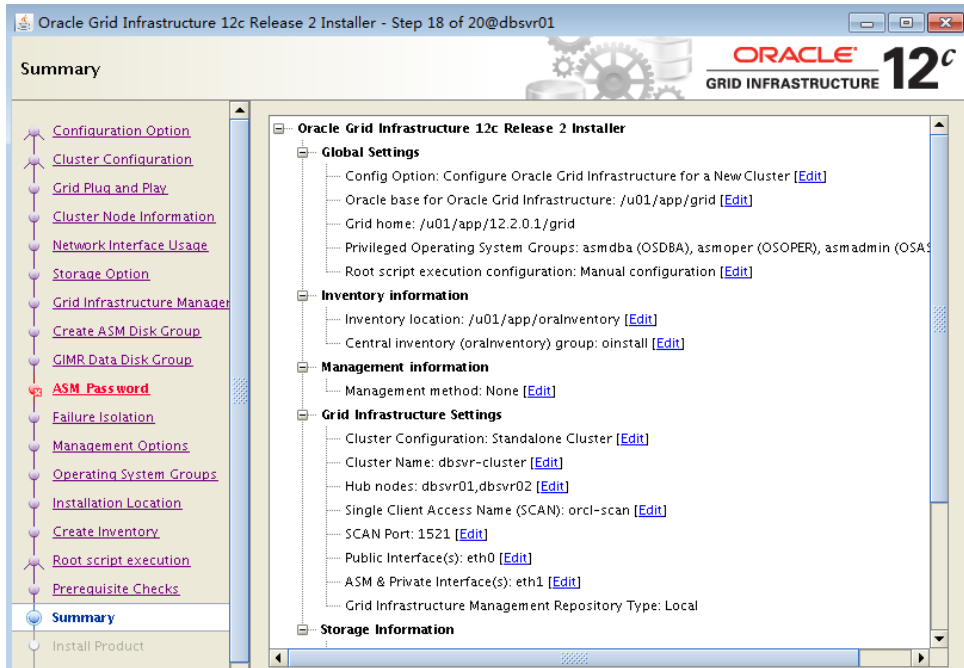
Oracle Grid Infrastructure 12c Release 2 Installer - Step 18 of 20@dbsvr01

Summary

ORACLE
GRID INFRASTRUCTURE 12c

Configuration Option
Cluster Configuration
Grid Plug and Play
Cluster Node Information
Network Interface Usage
Storage Option
Grid Infrastructure Manager
Create ASM Disk Group
GIMR Data Disk Group
ASM Password
Failure Isolation
Management Options
Operating System Groups
Installation Location
Create Inventory
Root script execution
Prerequisite Checks
Summary
Install Product

Oracle Grid Infrastructure 12c Release 2 Installer
Global Settings
Config Option: Configure Oracle Grid Infrastructure for a New Cluster [Edit]
Oracle base for Oracle Grid Infrastructure: /u01/app/grid [Edit]
Grid home: /u01/app/12.2.0.1/grid
Privileged Operating System Groups: asmdba (OSDBA), asmoper (OSOPER), asmadmin (OSAS
Root script execution configuration: Manual configuration [Edit]
Inventory information
Inventory location: /u01/app/oraInventory [Edit]
Central inventory (oraInventory) group: oinstall [Edit]
Management information
Management method: None [Edit]
Grid Infrastructure Settings
Cluster Configuration: Standalone Cluster [Edit]
Cluster Name: dbsvr-cluster [Edit]
Hub nodes: dbsvr01,dbsvr02 [Edit]
Single Client Access Name (SCAN): orcl-scan [Edit]
SCAN Port: 1521 [Edit]
Public Interface(s): eth0 [Edit]
ASM & Private Interface(s): eth1 [Edit]
Grid Infrastructure Management Repository Type: Local
Storage Information